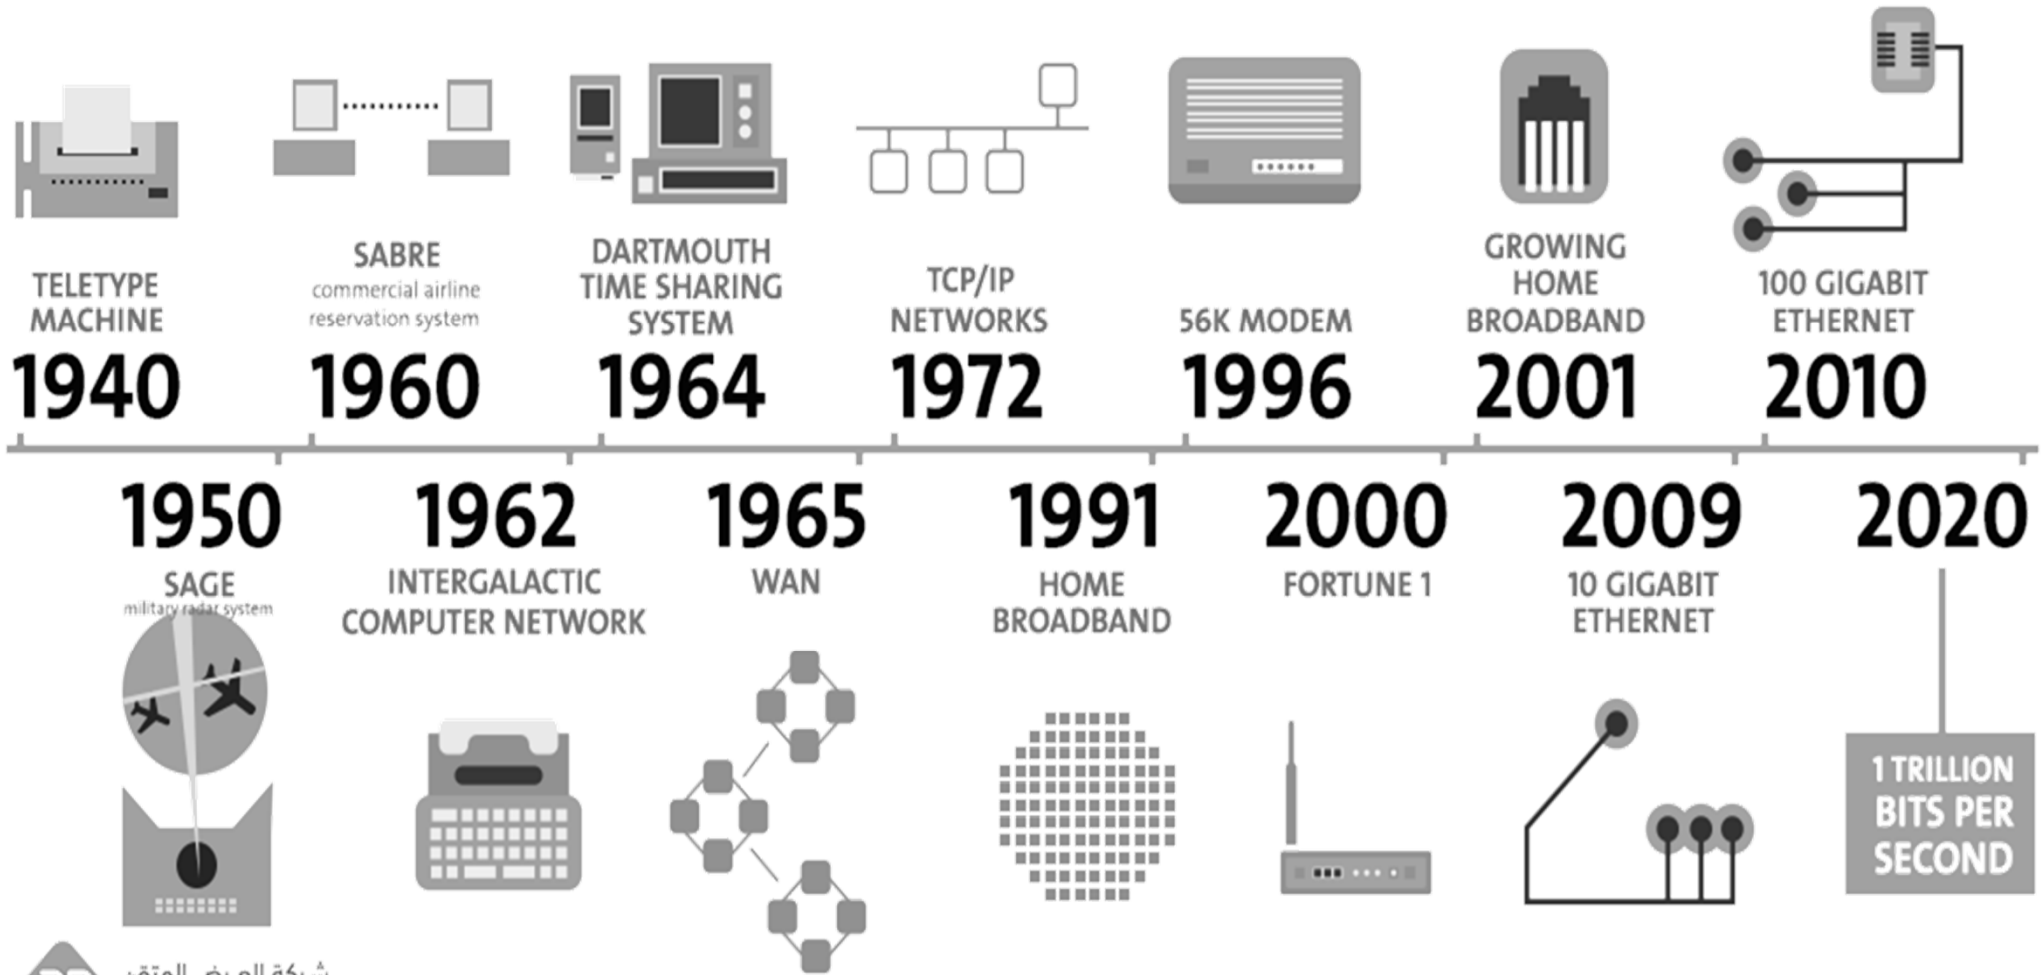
TELETYPE MACHINE
1940

SABRE
commercial airline reservation system
1960

DARTMOUTH TIME SHARING SYSTEM
1964

TCP/IP NETWORKS
1972

56K MODEM
1996

GROWING HOME BROADBAND
2001

100 GIGABIT ETHERNET
2010

1950
SAGE
military radar system

1962
INTERGALACTIC COMPUTER NETWORK

1965
WAN

1991
HOME BROADBAND

2000
FORTUNE 1

2009
10 GIGABIT ETHERNET

2020
1 TRILLION BITS PER SECOND

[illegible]